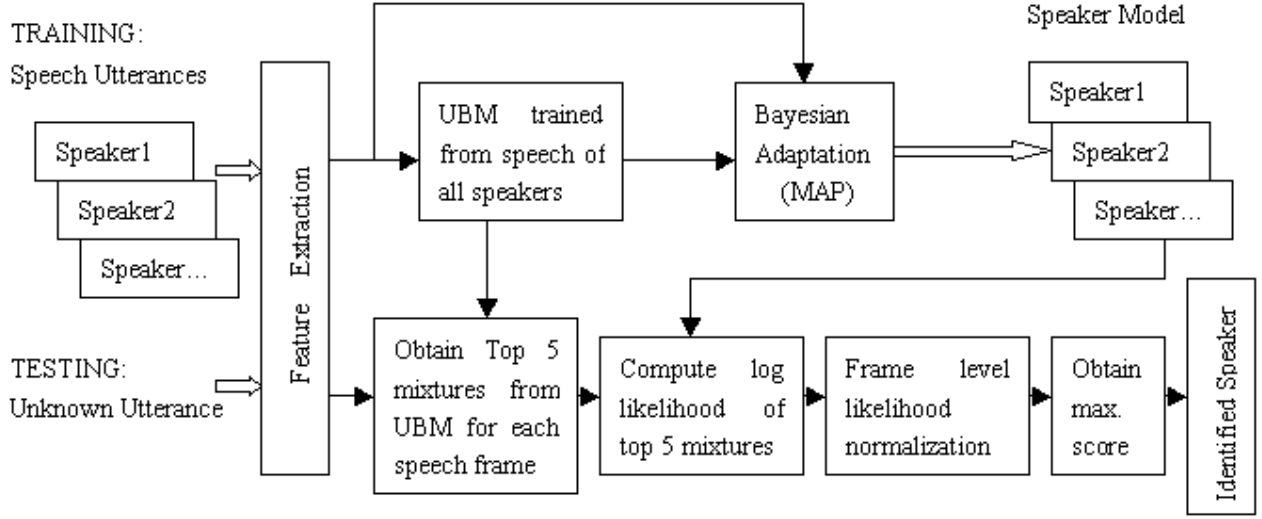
TRAINING:
Speech Utterances

Speaker1
Speaker2
Speaker...

TESTING:
Unknown Utterance

Feature Extraction

UBM trained from speech of all speakers

Bayesian Adaptation (MAP)

Speaker Model

Speaker1
Speaker2
Speaker...

Obtain Top 5 mixtures from UBM for each speech frame

Compute log likelihood of top 5 mixtures

Frame level likelihood normalization

Obtain max. score

Identified Speaker